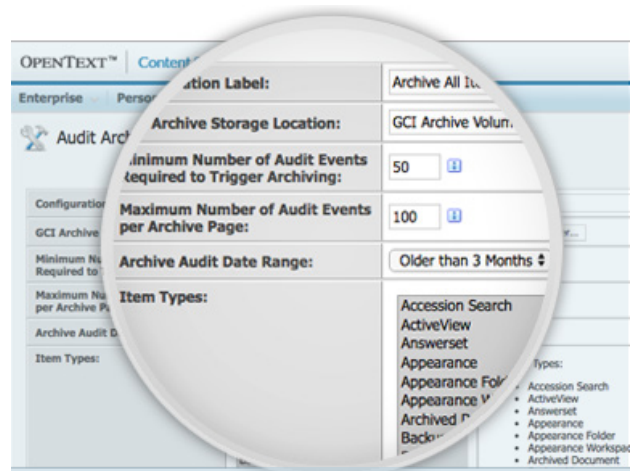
OPENTEXT™ | Content

Enterprise | Perso

Audit Arch

Configuratio

GCI Archive

Minimum Nu Required to

Maximum Nu per Archive P

Archive Audit D

Item Types:

ation Label: | Archive All It

Archive Storage Location: | GCI Archive Volum

Minimum Number of Audit Events Required to Trigger Archiving: | 50

Maximum Number of Audit Events per Archive Page: | 100

Archive Audit Date Range: | Older than 3 Months

Item Types:

Accession Search
ActiveView
Answerset
Appearance
Appearance Fold
Appearance W
Archived D
Back

Types:

Accession Search
ActiveView
Answerset
Appearance
Appearance Folder
Appearance Workspac
Archived Document